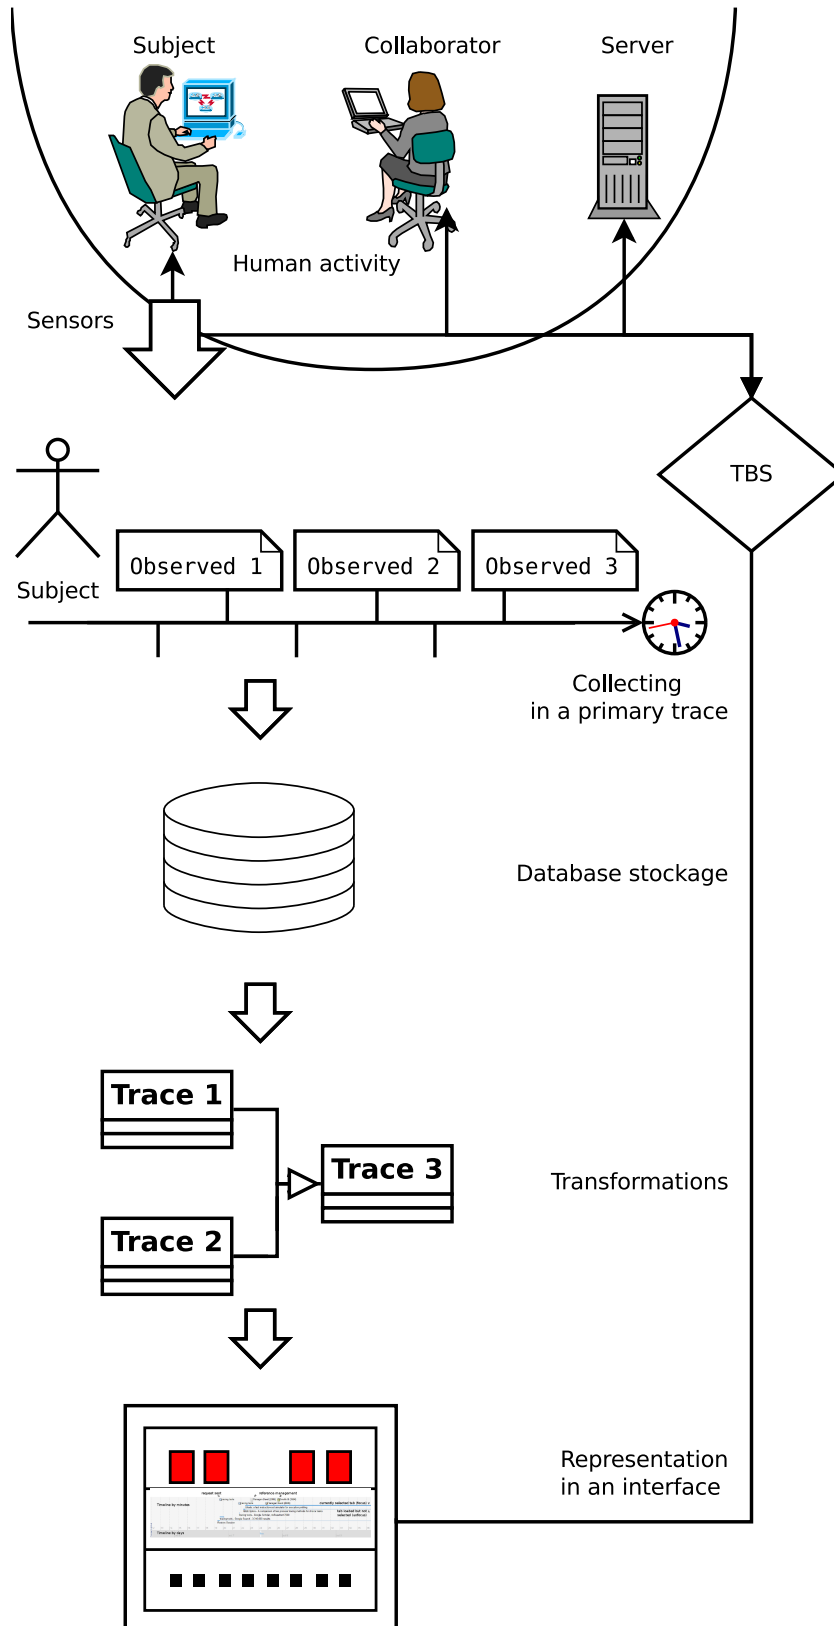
Subject

Collaborator

Server

Human activity

Sensors

TBS

Subject

Observed 1

Observed 2

Observed 3

Collecting in a primary trace

Database stockage

Trace 1

Trace 3

Trace 2

Transformations

Representation in an interface

Timeline by minutes

Timeline by days